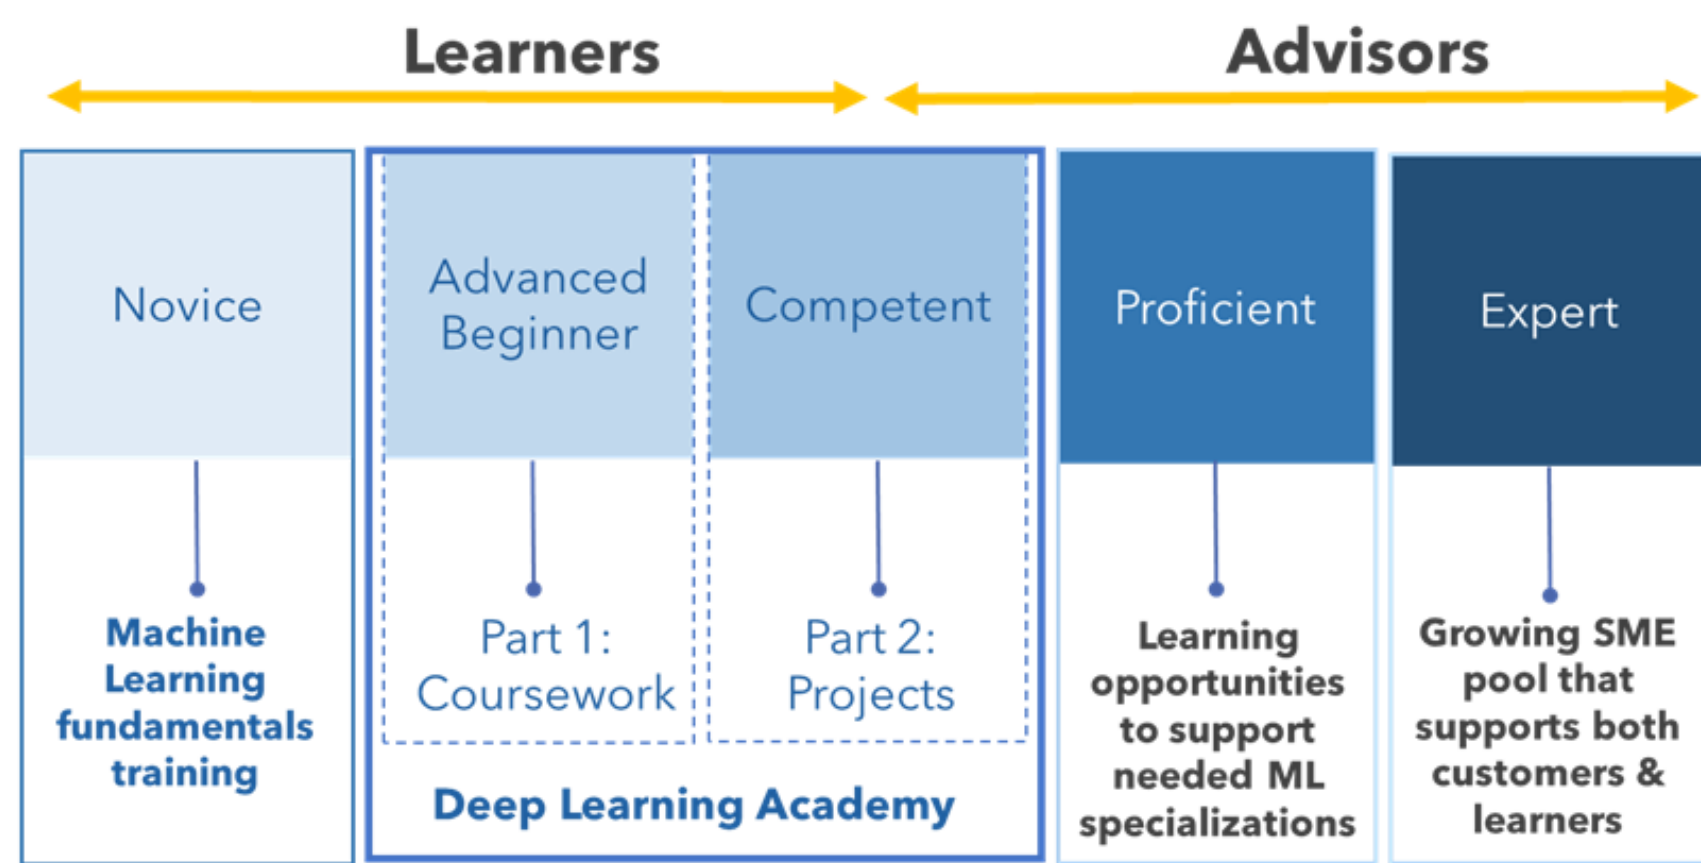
Learners

Advisors

Novice

Machine Learning fundamentals training

Advanced Beginner

Part 1: Coursework

Competent

Part 2: Projects

Deep Learning Academy

Proficient

Learning opportunities to support needed ML specializations

Expert

Growing SME pool that supports both customers & learners